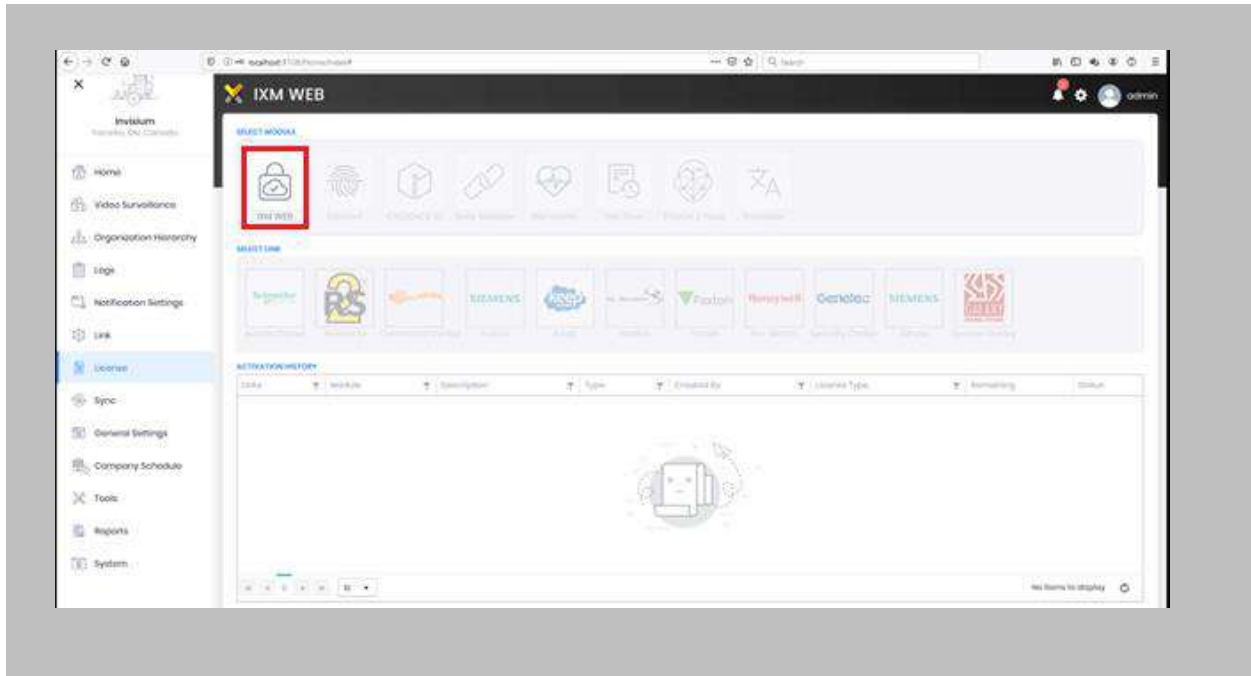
localhost:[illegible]

Q Search

Invixium
Toronto, ON, Canada

Home
Video Surveillance
Organization Hierarchy
Logs
Notification Settings
Link
License
Sync
General Settings
Company Schedule
Tools
Reports
System

IXM WEB

admin

SELECT MODULE

IXM WEB
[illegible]
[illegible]
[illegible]
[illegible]
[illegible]
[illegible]
Translation

SELECT LINK

Schneider
SIEMENS
Paxton
Honeywell
Genetec
SIEMENS

ACTIVATION HISTORY

| Date | Module | Description | Type | Created By | License Type | Remaining | Status |
|---|---|---|---|---|---|---|---|

10

No items to display